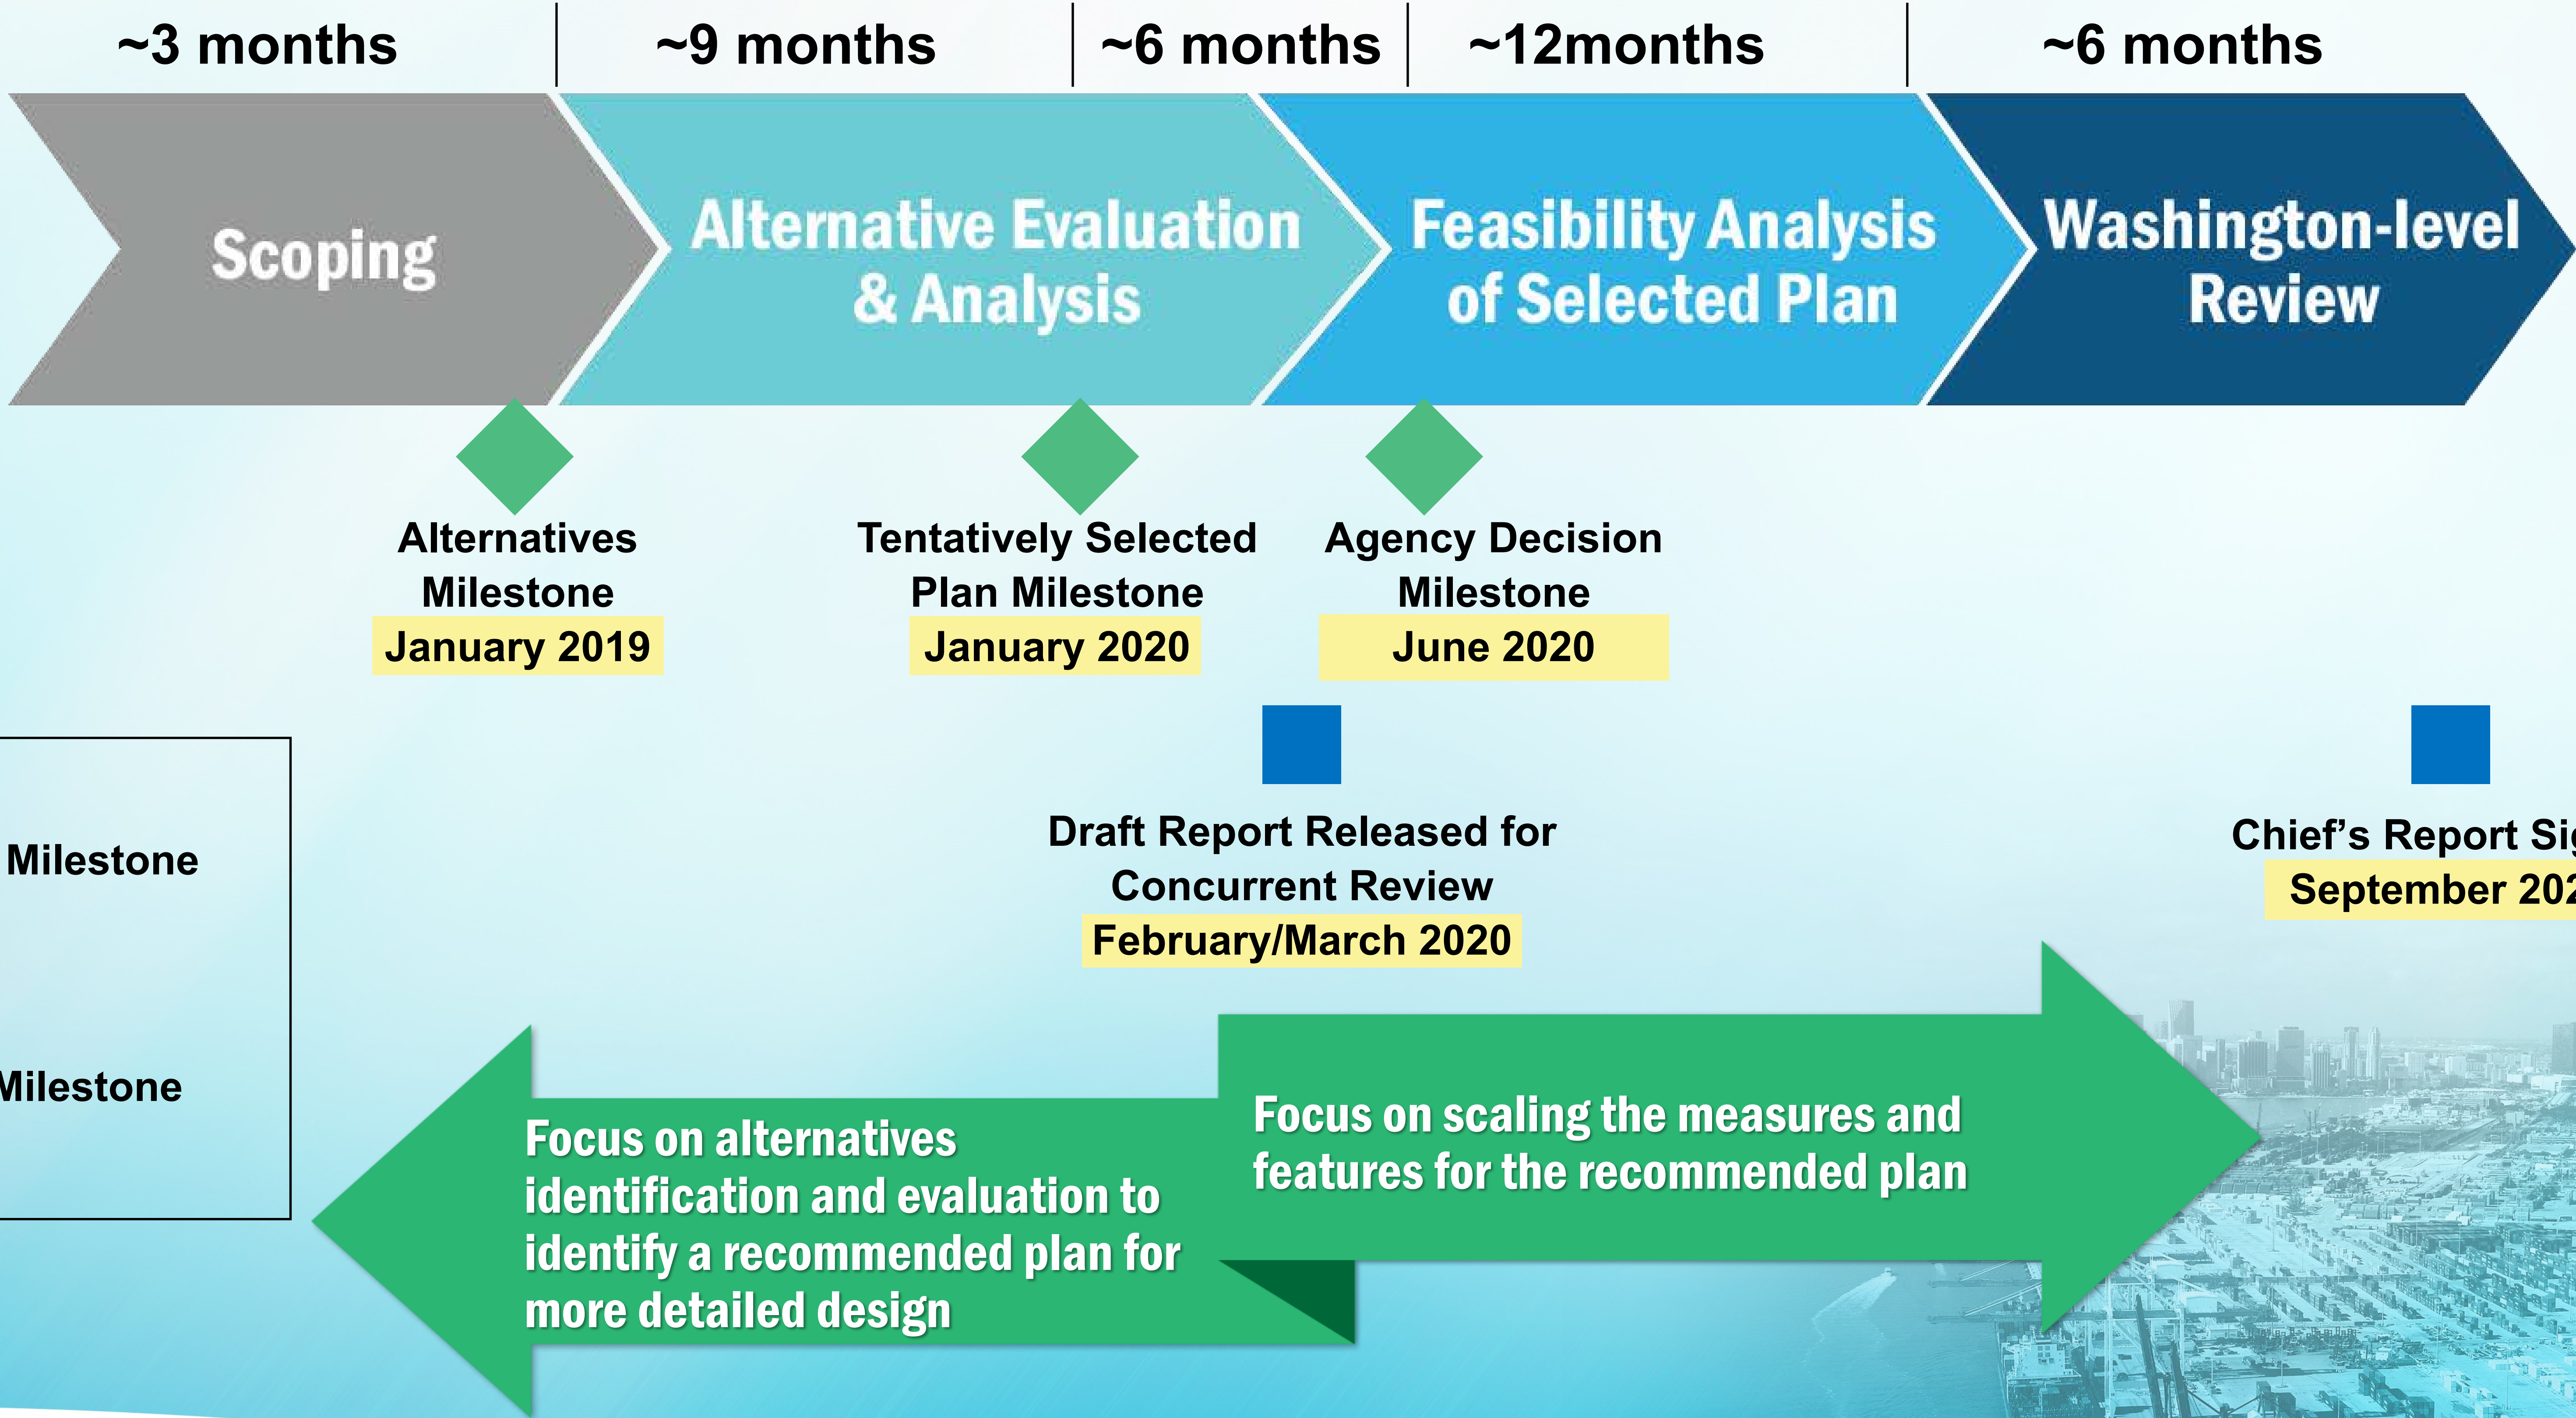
~3 months | ~9 months | ~6 months | ~12months | ~6 months

Scoping

Alternative Evaluation & Analysis

Feasibility Analysis of Selected Plan

Washington-level Review

Alternatives Milestone
January 2019

Tentatively Selected Plan Milestone
January 2020

Agency Decision Milestone
June 2020

Milestone

Milestone

Draft Report Released for Concurrent Review
February/March 2020

Chief's Report Sig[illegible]
September 202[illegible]

Focus on alternatives identification and evaluation to identify a recommended plan for more detailed design

Focus on scaling the measures and features for the recommended plan